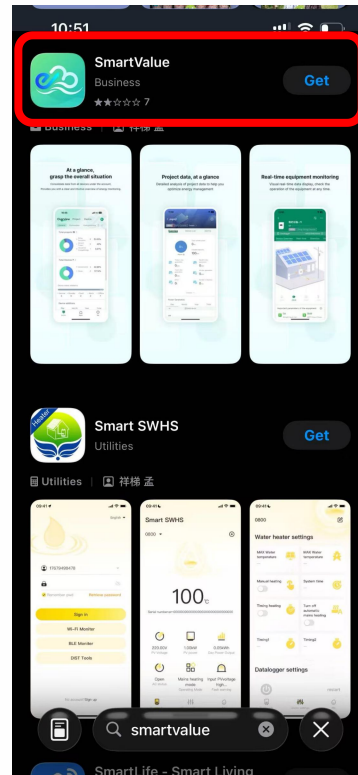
10:51

SmartValue
Business
7
Get

Business | 祥梯 孟

At a glance, grasp the overall situation

Project data, at a glance
Detailed analysis of project data to help you optimize energy management

Real-time equipment monitoring

Smart SWHS
Utilities
Get

Utilities | 祥梯 孟

Sign In
Wi-Fi Monitor
BLE Monitor
DIST Tools

Smart SWHS
100

Water heater settings

Datalogger settings

smartvalue

SmartLife - Smart Living